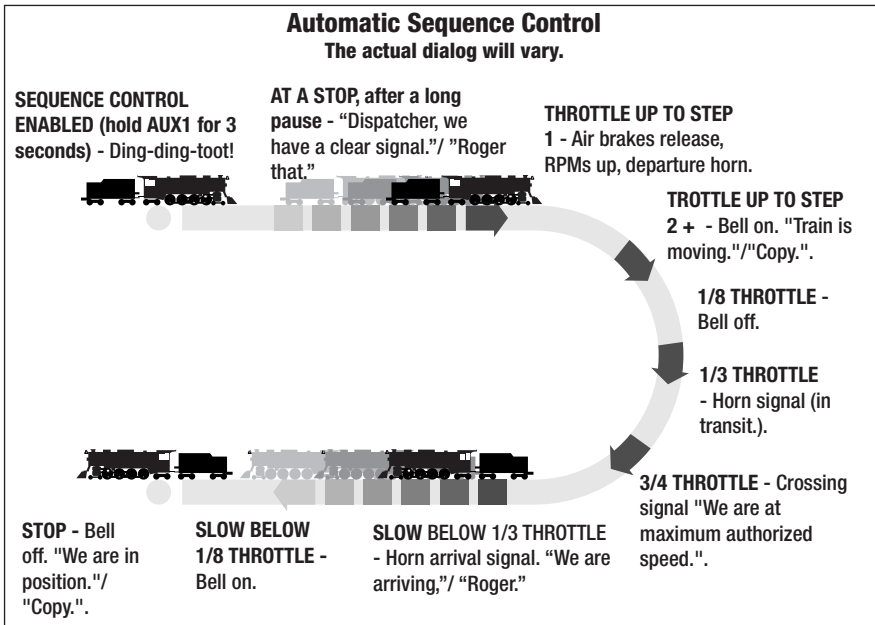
**Automatic Sequence Control**
**The actual dialog will vary.**

**SEQUENCE CONTROL ENABLED (hold AUX1 for 3 seconds)** - Ding-ding-toot!

**AT A STOP, after a long pause** - "Dispatcher, we have a clear signal."/ "Roger that."

**THROTTLE UP TO STEP 1** - Air brakes release, RPMs up, departure horn.

**TROTTLE UP TO STEP 2 +** - Bell on. "Train is moving."/"Copy.".

**1/8 THROTTLE** - Bell off.

**1/3 THROTTLE** - Horn signal (in transit.).

**3/4 THROTTLE** - Crossing signal "We are at maximum authorized speed.".

**SLOW** BELOW 1/3 THROTTLE - Horn arrival signal. "We are arriving,"/ "Roger."

**SLOW BELOW 1/8 THROTTLE** - Bell on.

**STOP** - Bell off. "We are in position."/ "Copy.".